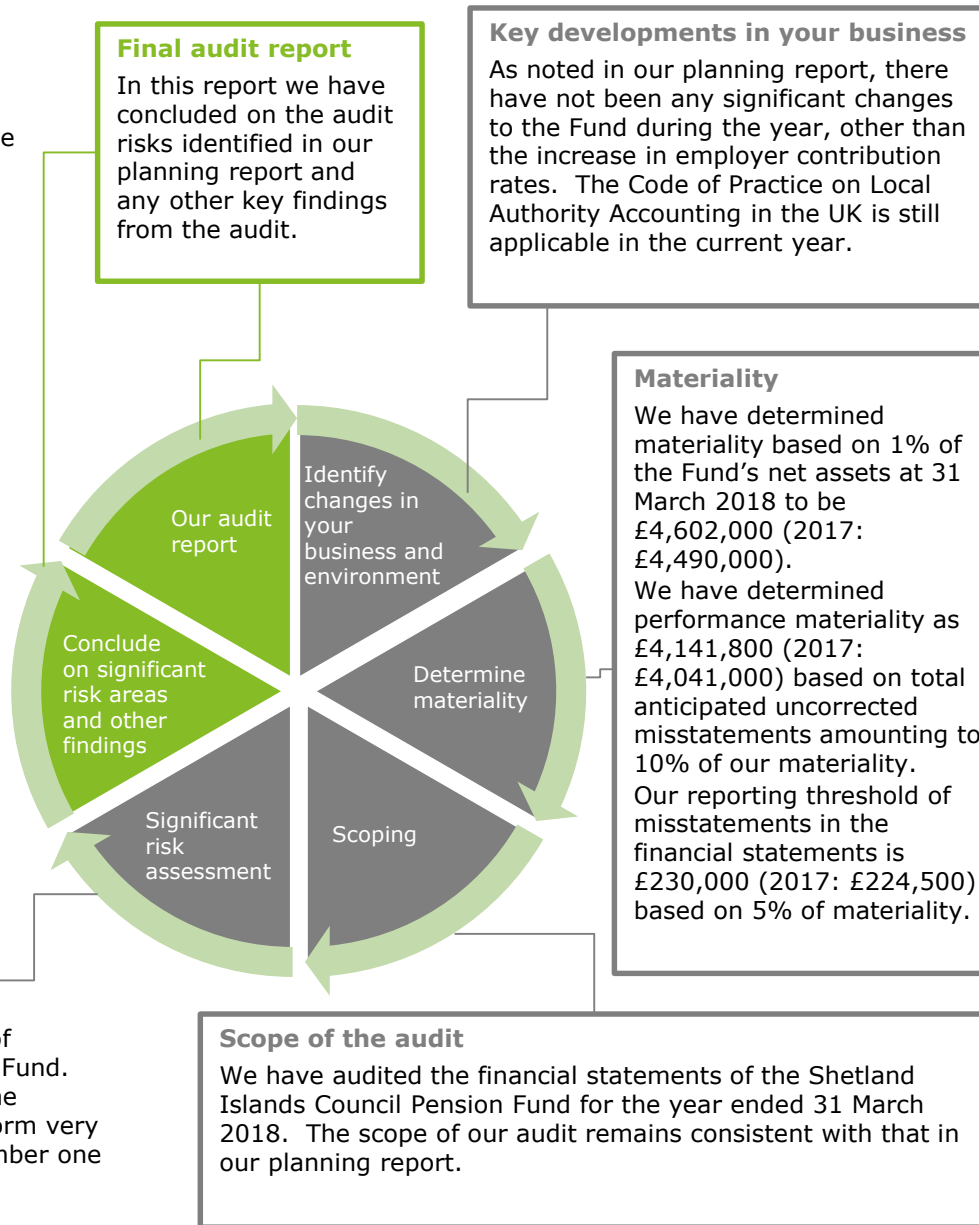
e

Final audit report

In this report we have concluded on the audit risks identified in our planning report and any other key findings from the audit.

Key developments in your business

As noted in our planning report, there have not been any significant changes to the Fund during the year, other than the increase in employer contribution rates. The Code of Practice on Local Authority Accounting in the UK is still applicable in the current year.

Materiality

We have determined materiality based on 1% of the Fund's net assets at 31 March 2018 to be £4,602,000 (2017: £4,490,000).

We have determined performance materiality as £4,141,800 (2017: £4,041,000) based on total anticipated uncorrected misstatements amounting to 10% of our materiality.

Our reporting threshold of misstatements in the financial statements is £230,000 (2017: £224,500) based on 5% of materiality.

Our audit report

Identify changes in your business and environment

Determine materiality

Scoping

Significant risk assessment

Conclude on significant risk areas and other findings

of
Fund.
he
orm very
mber one

Scope of the audit

We have audited the financial statements of the Shetland Islands Council Pension Fund for the year ended 31 March 2018. The scope of our audit remains consistent with that in our planning report.